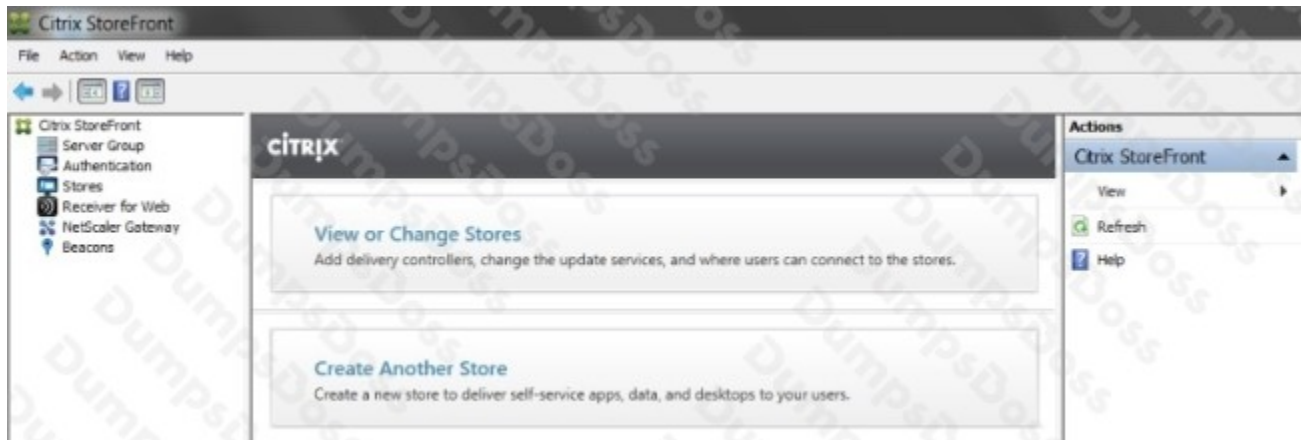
Citrix StoreFront

File Action View Help

Citrix StoreFront
Server Group
Authentication
Stores
Receiver for Web
NetScaler Gateway
Beacons

CITRIX

View or Change Stores
Add delivery controllers, change the update services, and where users can connect to the stores.

Create Another Store
Create a new store to deliver self-service apps, data, and desktops to your users.

Actions
Citrix StoreFront
View
Refresh
Help

DumpsBoss